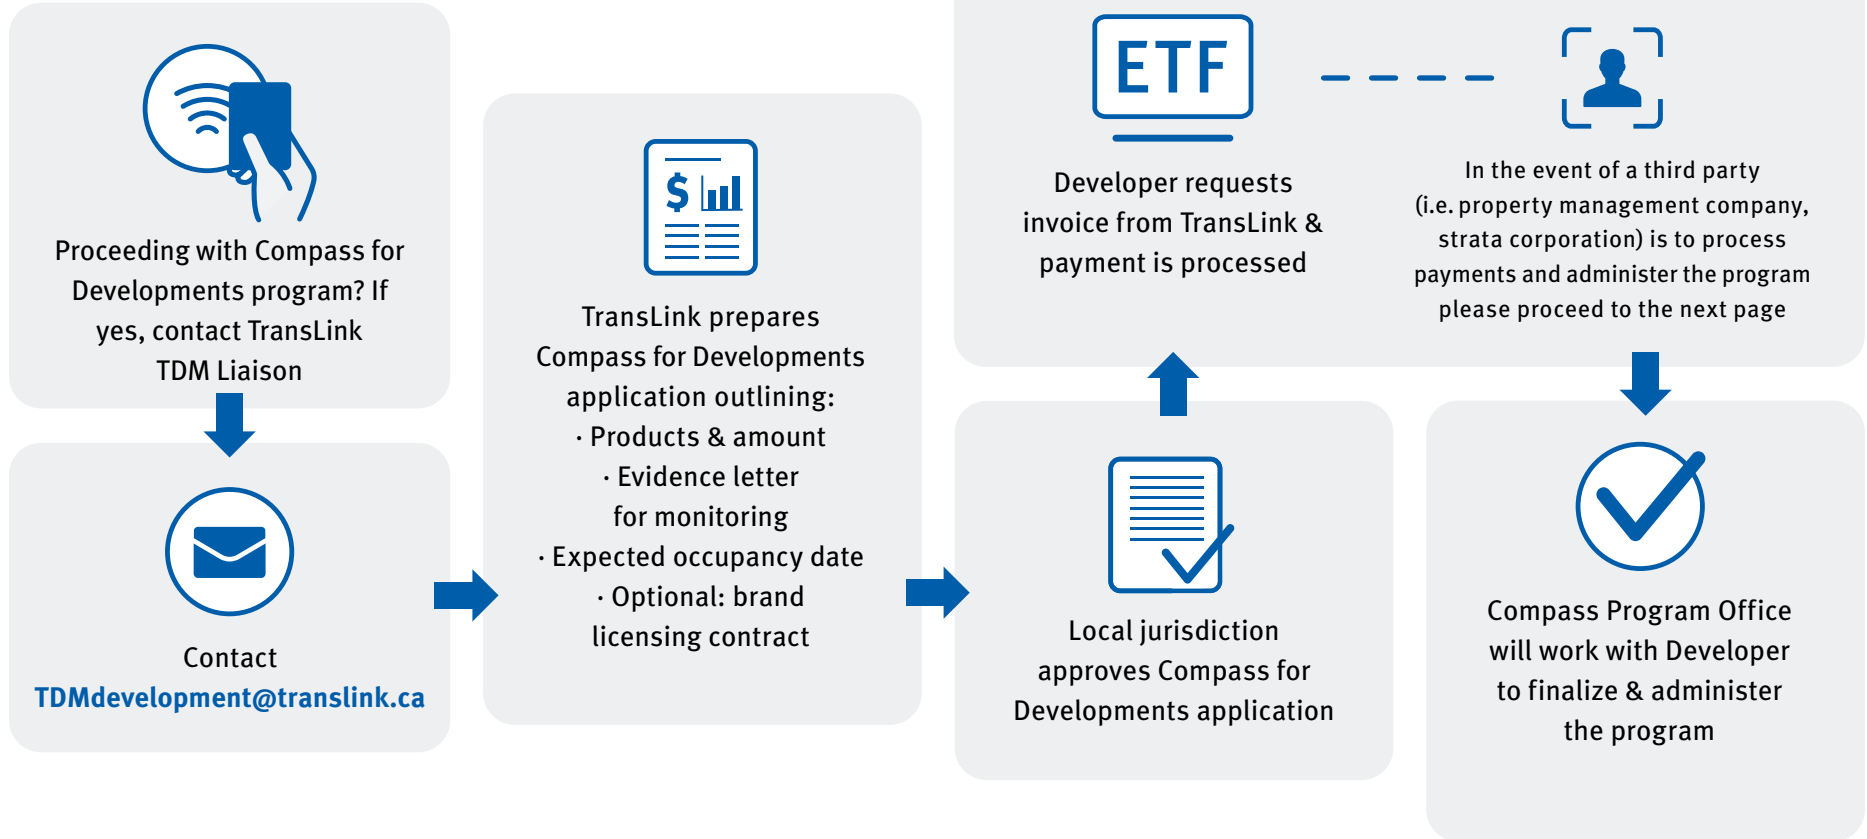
Proceeding with Compass for Developments program? If yes, contact TransLink TDM Liaison

Contact
TDMdevelopment@translink.ca

$

TransLink prepares Compass for Developments application outlining:
· Products & amount
· Evidence letter for monitoring
· Expected occupancy date
· Optional: brand licensing contract

ETF

Developer requests invoice from TransLink & payment is processed

In the event of a third party (i.e. property management company, strata corporation) is to process payments and administer the program please proceed to the next page

Local jurisdiction approves Compass for Developments application

Compass Program Office will work with Developer to finalize & administer the program